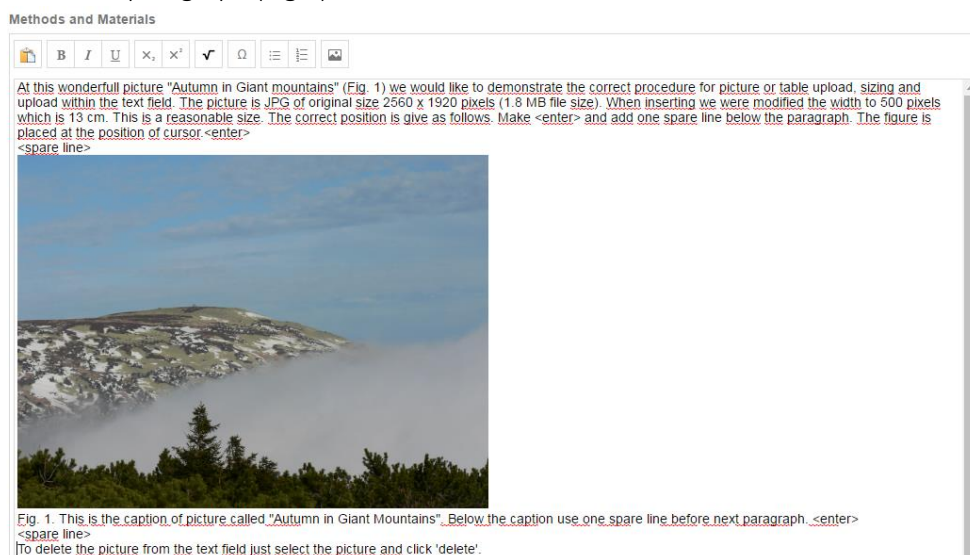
Methods and Materials

B I U $\times_2$ $\times^2$ √ Ω

At this wonderfull picture "Autumn in Giant mountains" (Fig. 1) we would like to demonstrate the correct procedure for picture or table upload, sizing and upload within the text field. The picture is JPG of original size 2560 x 1920 pixels (1.8 MB file size). When inserting we were modified the width to 500 pixels which is 13 cm. This is a reasonable size. The correct position is give as follows. Make <enter> and add one spare line below the paragraph. The figure is placed at the position of cursor.<enter>
<spare line>

Fig. 1. This is the caption of picture called "Autumn in Giant Mountains". Below the caption use one spare line before next paragraph. <enter>
<spare line>
To delete the picture from the text field just select the picture and click 'delete'.